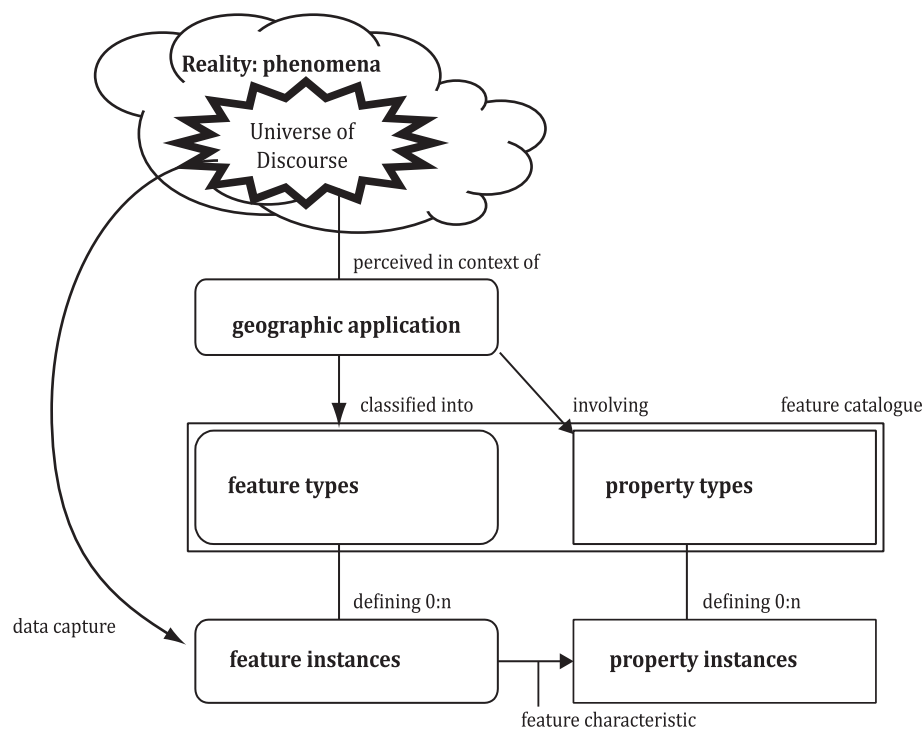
Reality: phenomena

Universe of Discourse

perceived in context of

geographic application

classified into

involving

feature catalogue

feature types

property types

defining 0:n

defining 0:n

data capture

feature instances

property instances

feature characteristic